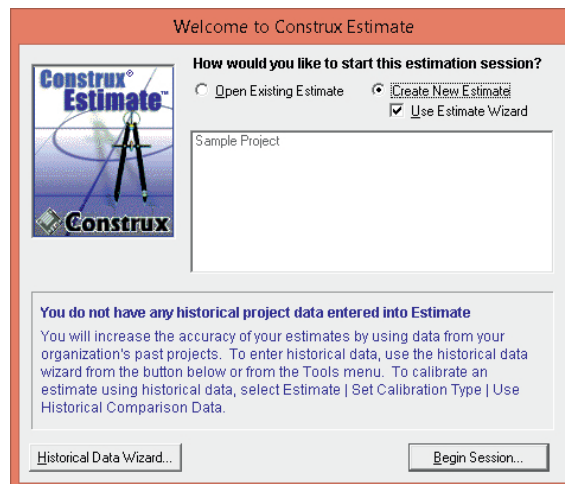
Welcome to Construx Estimate

Construx® Estimate

Construx

How would you like to start this estimation session?

Open Existing Estimate

Create New Estimate

Use Estimate Wizard

Sample Project

You do not have any historical project data entered into Estimate

You will increase the accuracy of your estimates by using data from your organization's past projects. To enter historical data, use the historical data wizard from the button below or from the Tools menu. To calibrate an estimate using historical data, select Estimate | Set Calibration Type | Use Historical Comparison Data.

Historical Data Wizard...

Begin Session...